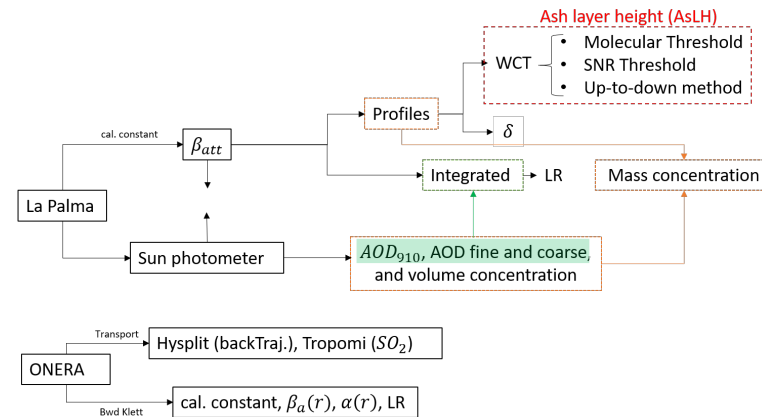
Ash layer height (AsLH)

WCT

- Molecular Threshold
- SNR Threshold
- Up-to-down method

Profiles

$\delta$

cal. constant

$\beta_{att}$

Integrated

LR

Mass concentration

La Palma

Sun photometer

$AOD_{910}$, AOD fine and coarse, and volume concentration

Transport

Hysplit (backTraj.), Tropomi ($SO_2$)

ONERA

Bwd Klett

cal. constant, $\beta_a(r)$, $\alpha(r)$, LR